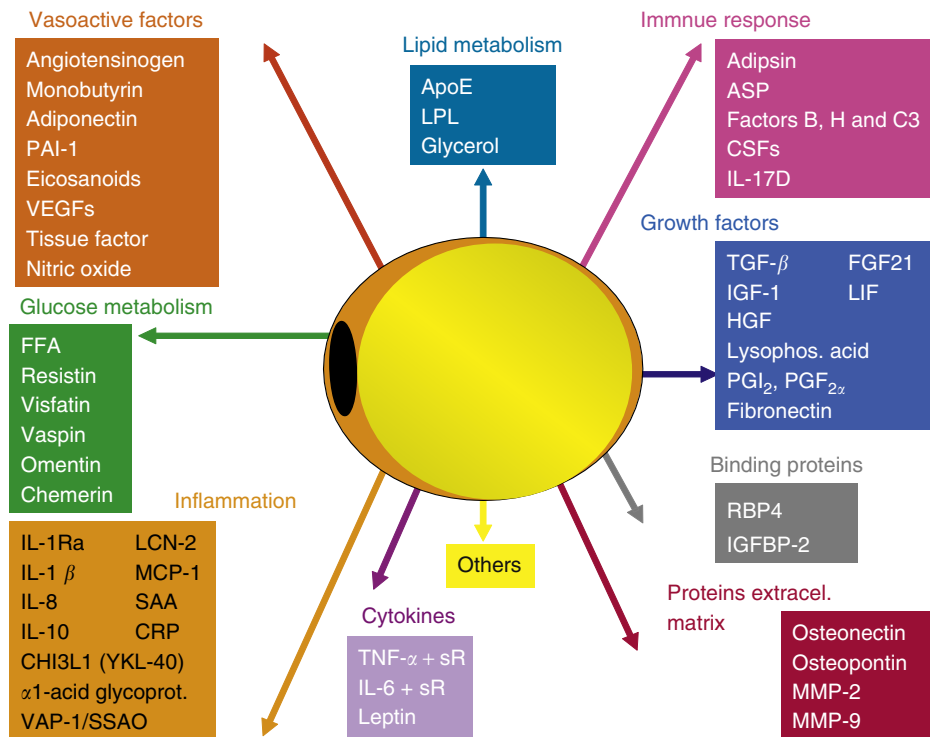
Vasoactive factors

Angiotensinogen
Monobutyrin
Adiponectin
PAI-1
Eicosanoids
VEGFs
Tissue factor
Nitric oxide

Lipid metabolism

ApoE
LPL
Glycerol

Immnue response

Adipsin
ASP
Factors B, H and C3
CSFs
IL-17D

Growth factors

TGF-$\beta$
FGF21
IGF-1
LIF
HGF
Lysophos. acid
$PGI_2$, $PGF_{2\alpha}$
Fibronectin

Glucose metabolism

FFA
Resistin
Visfatin
Vaspin
Omentin
Chemerin

Binding proteins

RBP4
IGFBP-2

Inflammation

| | |
|---|---|
| IL-1Ra | LCN-2 |
| IL-1 $\beta$ | MCP-1 |
| IL-8 | SAA |
| IL-10 | CRP |

CHI3L1 (YKL-40)
$\alpha$1-acid glycoprot.
VAP-1/SSAO

Others

Cytokines

TNF-$\alpha$ + sR
IL-6 + sR
Leptin

Proteins extracel. matrix

Osteonectin
Osteopontin
MMP-2
MMP-9